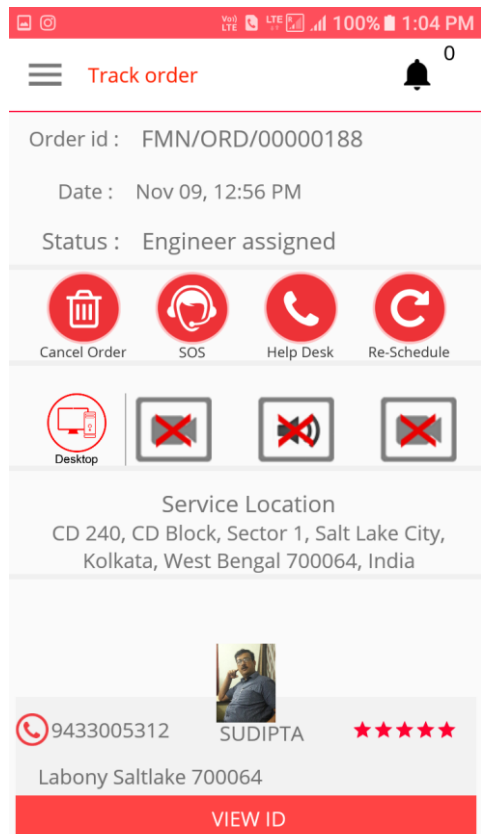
Vo) LTE LTE 100% 1:04 PM

Track order

0

Order id : FMN/ORD/00000188

Date : Nov 09, 12:56 PM

Status : Engineer assigned

Cancel Order

SOS

Help Desk

Re-Schedule

Desktop

Service Location
CD 240, CD Block, Sector 1, Salt Lake City, Kolkata, West Bengal 700064, India

9433005312

SUDIPTA

★★★★★

Labony Saltlake 700064

VIEW ID